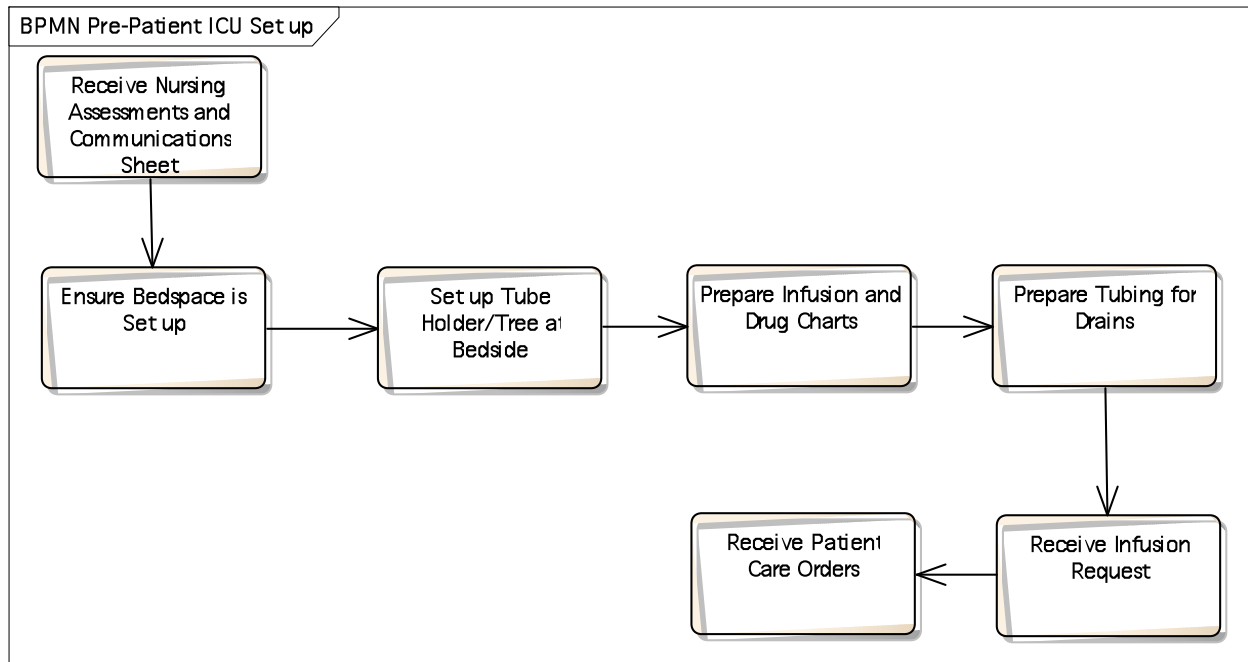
BPMN Pre-Patient ICU Set up

Receive Nursing Assessments and Communications Sheet

Ensure Bedspace is Set up

Set up Tube Holder/Tree at Bedside

Prepare Infusion and Drug Charts

Prepare Tubing for Drains

Receive Infusion Request

Receive Patient Care Orders